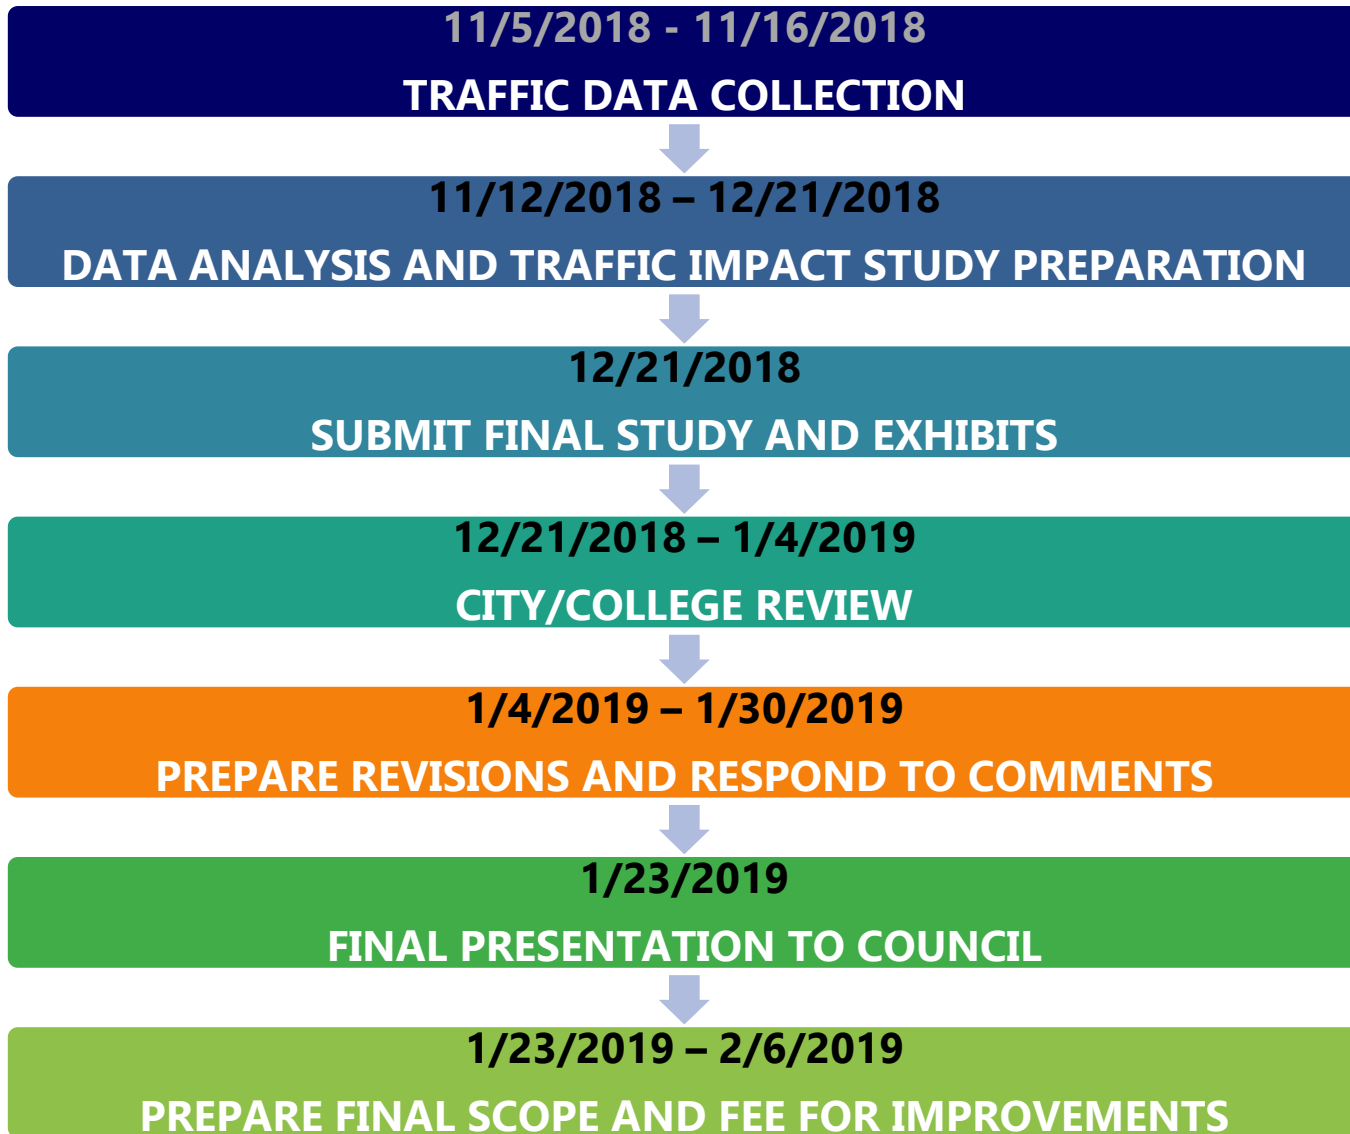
11/5/2018 - 11/16/2018

TRAFFIC DATA COLLECTION

11/12/2018 – 12/21/2018

DATA ANALYSIS AND TRAFFIC IMPACT STUDY PREPARATION

12/21/2018

SUBMIT FINAL STUDY AND EXHIBITS

12/21/2018 – 1/4/2019

CITY/COLLEGE REVIEW

1/4/2019 – 1/30/2019

PREPARE REVISIONS AND RESPOND TO COMMENTS

1/23/2019

FINAL PRESENTATION TO COUNCIL

1/23/2019 – 2/6/2019

PREPARE FINAL SCOPE AND FEE FOR IMPROVEMENTS